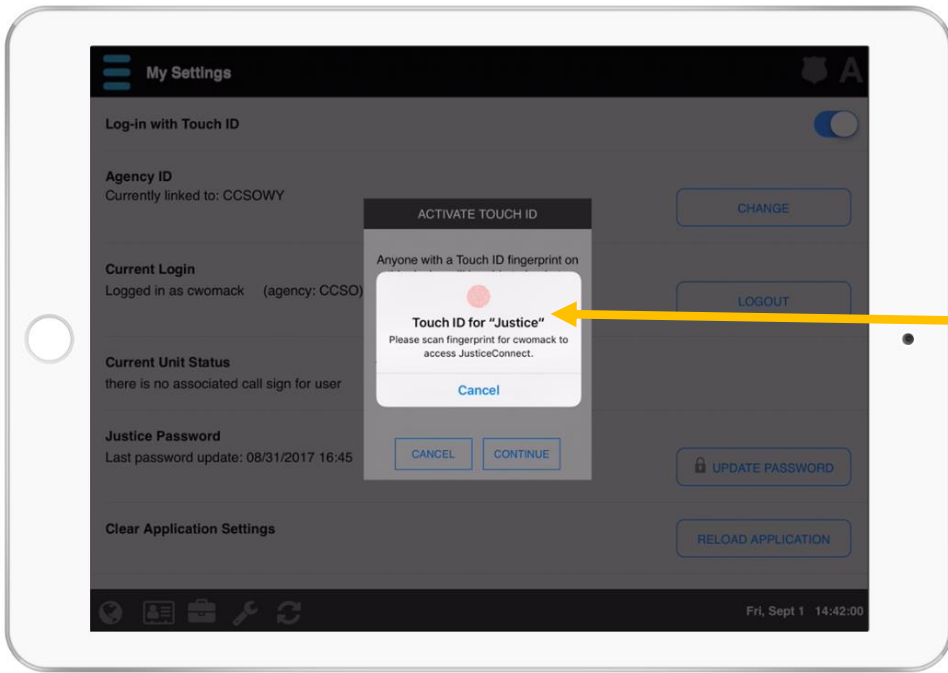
My Settings

A

Log-in with Touch ID

Agency ID
Currently linked to: CCSOWY

CHANGE

ACTIVATE TOUCH ID

Anyone with a Touch ID fingerprint on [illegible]

Current Login
Logged in as cwomack (agency: CCSO)

LOGOUT

Touch ID for "Justice"
Please scan fingerprint for cwomack to access JusticeConnect.

Cancel

Current Unit Status
there is no associated call sign for user

Justice Password
Last password update: 08/31/2017 16:45

CANCEL

CONTINUE

UPDATE PASSWORD

Clear Application Settings

RELOAD APPLICATION

Fri, Sept 1 14:42:00